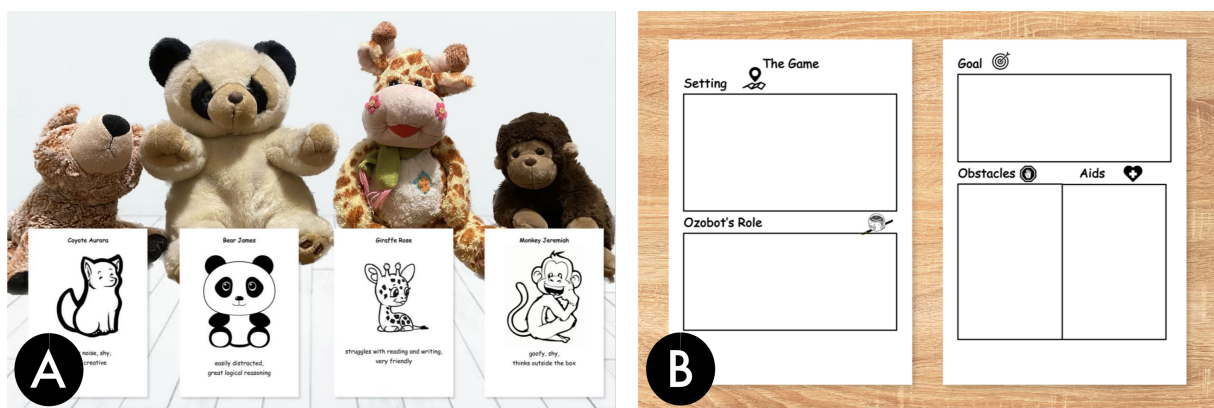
Coyote Aurora

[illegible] noise, shy, creative

Bear James

easily distracted, great logical reasoning

Giraffe Rose

struggles with reading and writing, very friendly

Monkey Jeremiah

goofy, shy, thinks outside the box

A

B

The Game

Setting

Ozobot's Role

Goal

Obstacles

Aids